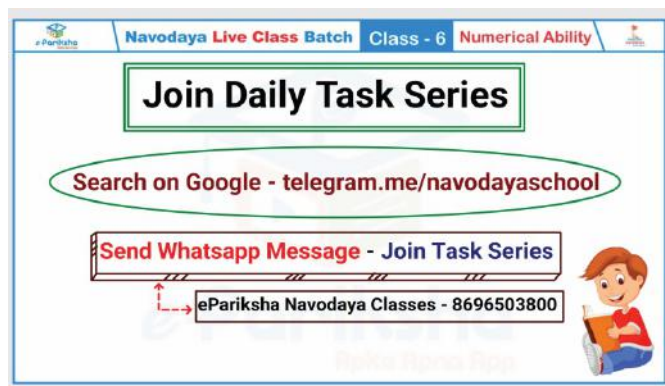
ePariksha

Navodaya Live Class Batch Class - 6 Numerical Ability

Join Daily Task Series

Search on Google - telegram.me/navodayaschool

Send Whatsapp Message - Join Task Series

ePariksha Navodaya Classes - 8696503800

ePariksha
Apka Apna App